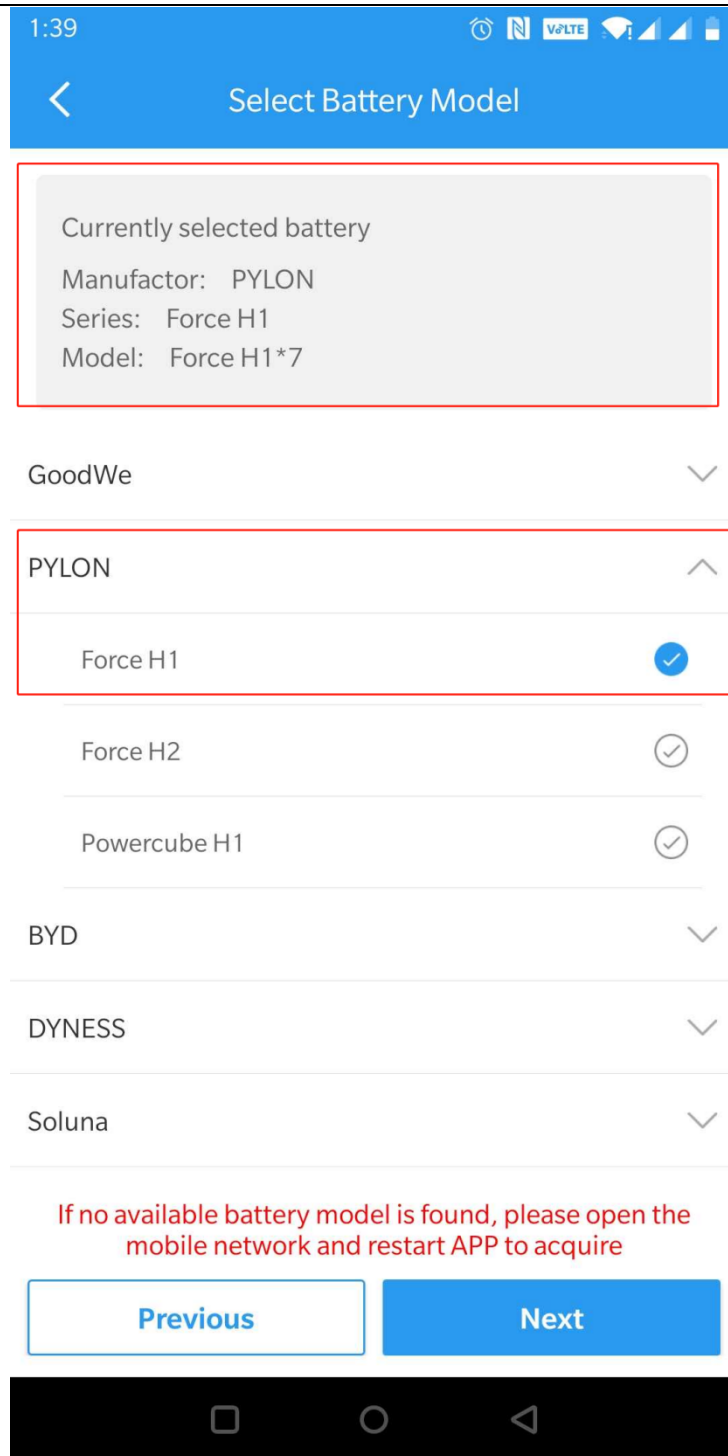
1:39

VoLTE

Select Battery Model

Currently selected battery
Manufactor: PYLON
Series: Force H1
Model: Force H1*7

GoodWe

PYLON

Force H1

Force H2

Powercube H1

BYD

DYNESS

Soluna

If no available battery model is found, please open the mobile network and restart APP to acquire

Previous

Next